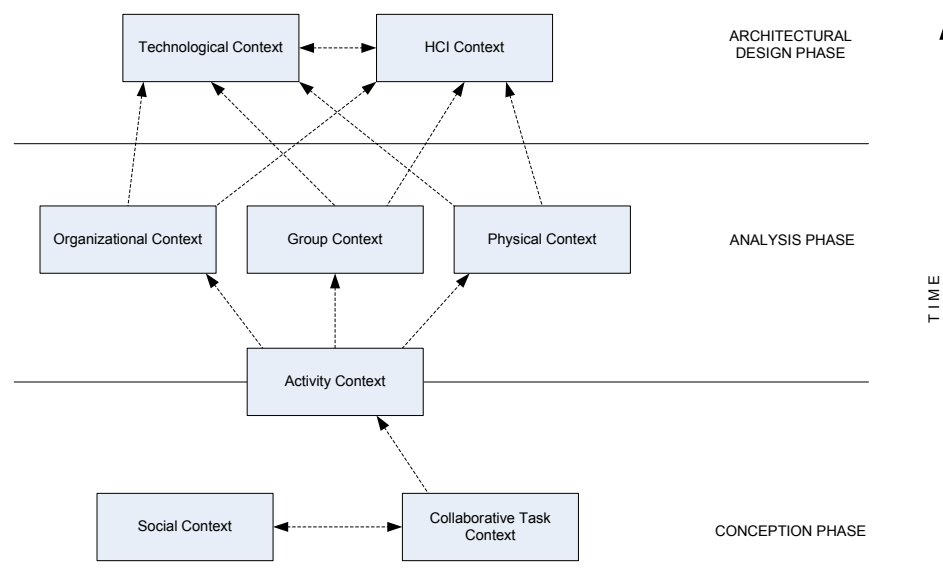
Technological Context

HCI Context

ARCHITECTURAL DESIGN PHASE

Organizational Context

Group Context

Physical Context

ANALYSIS PHASE

TIME

Activity Context

Social Context

Collaborative Task Context

CONCEPTION PHASE